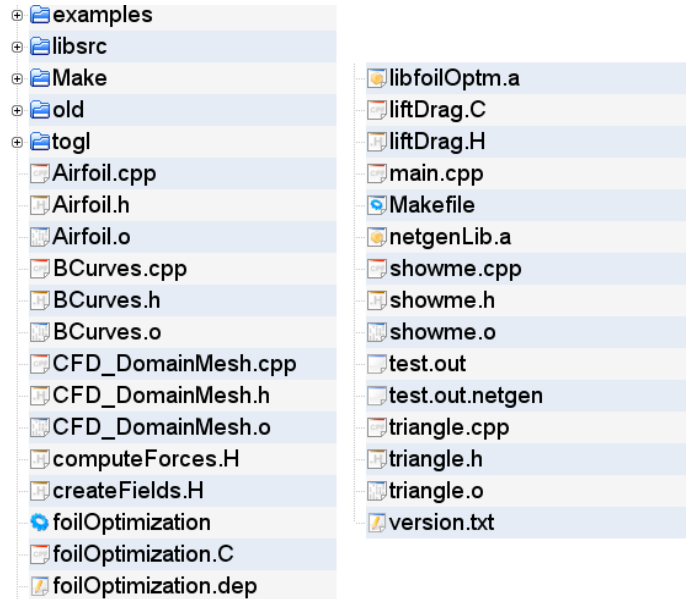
examples
libsrc
Make
old
togl
Airfoil.cpp
Airfoil.h
Airfoil.o
BCurves.cpp
BCurves.h
BCurves.o
CFD_DomainMesh.cpp
CFD_DomainMesh.h
CFD_DomainMesh.o
computeForces.H
createFields.H
foilOptimization
foilOptimization.C
foilOptimization.dep

libfoilOptm.a
liftDrag.C
liftDrag.H
main.cpp
Makefile
netgenLib.a
showme.cpp
showme.h
showme.o
test.out
test.out.netgen
triangle.cpp
triangle.h
triangle.o
version.txt